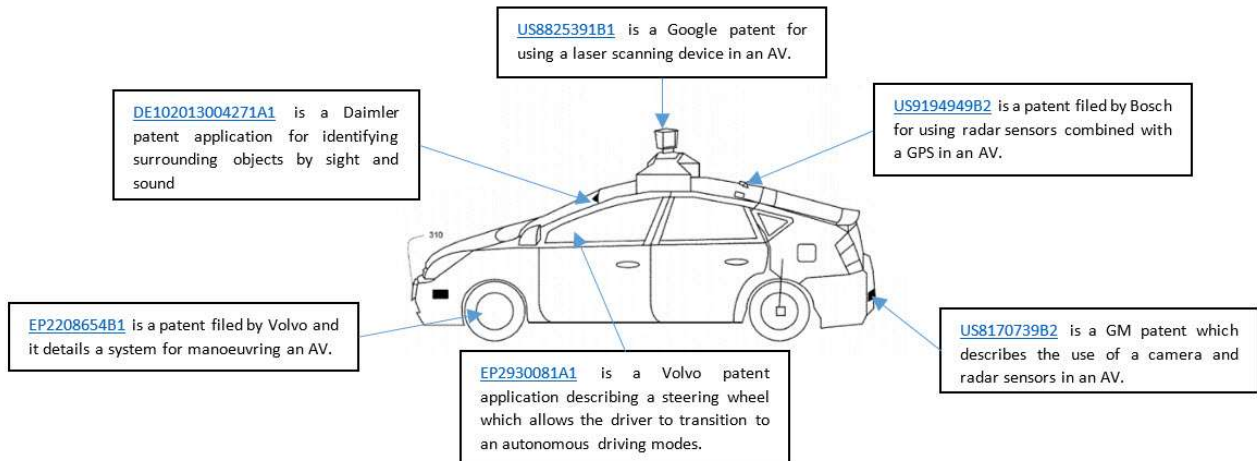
US8825391B1 is a Google patent for using a laser scanning device in an AV.

DE102013004271A1 is a Daimler patent application for identifying surrounding objects by sight and sound

US9194949B2 is a patent filed by Bosch for using radar sensors combined with a GPS in an AV.

310

EP2208654B1 is a patent filed by Volvo and it details a system for manoeuvring an AV.

EP2930081A1 is a Volvo patent application describing a steering wheel which allows the driver to transition to an autonomous driving modes.

US8170739B2 is a GM patent which describes the use of a camera and radar sensors in an AV.